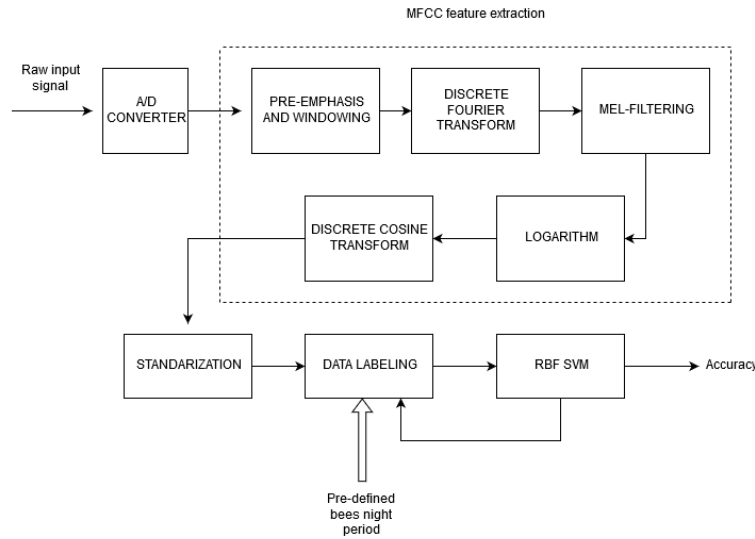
MFCC feature extraction

Raw input signal

A/D CONVERTER

PRE-EMPHASIS AND WINDOWING

DISCRETE FOURIER TRANSFORM

MEL-FILTERING

DISCRETE COSINE TRANSFORM

LOGARITHM

STANDARIZATION

DATA LABELING

RBF SVM

Accuracy

Pre-defined bees night period